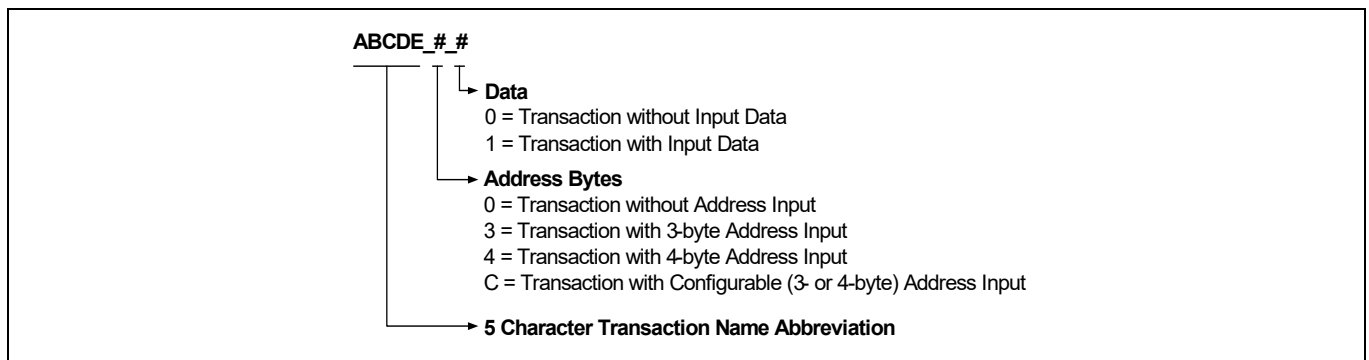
ABCDE_#_#

Data
0 = Transaction without Input Data
1 = Transaction with Input Data

Address Bytes
0 = Transaction without Address Input
3 = Transaction with 3-byte Address Input
4 = Transaction with 4-byte Address Input
C = Transaction with Configurable (3- or 4-byte) Address Input

5 Character Transaction Name Abbreviation